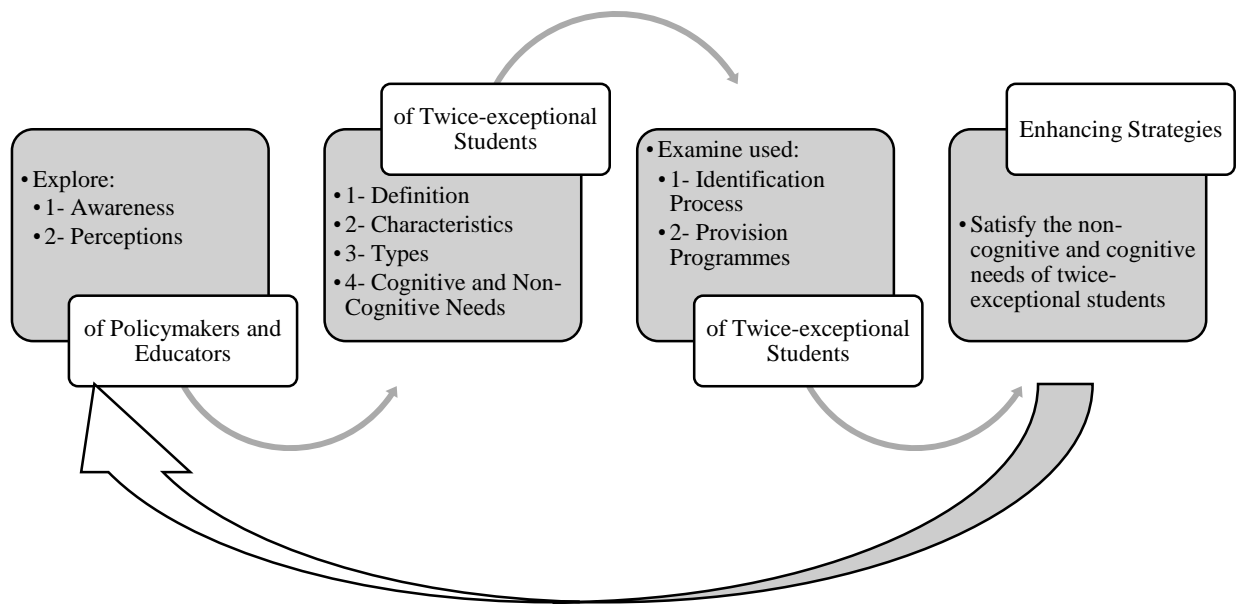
• Explore:
• 1- Awareness
• 2- Perceptions

of Policymakers and Educators

of Twice-exceptional Students

• 1- Definition
• 2- Characteristics
• 3- Types
• 4- Cognitive and Non-Cognitive Needs

• Examine used:
• 1- Identification Process
• 2- Provision Programmes

of Twice-exceptional Students

Enhancing Strategies

• Satisfy the non-cognitive and cognitive needs of twice-exceptional students